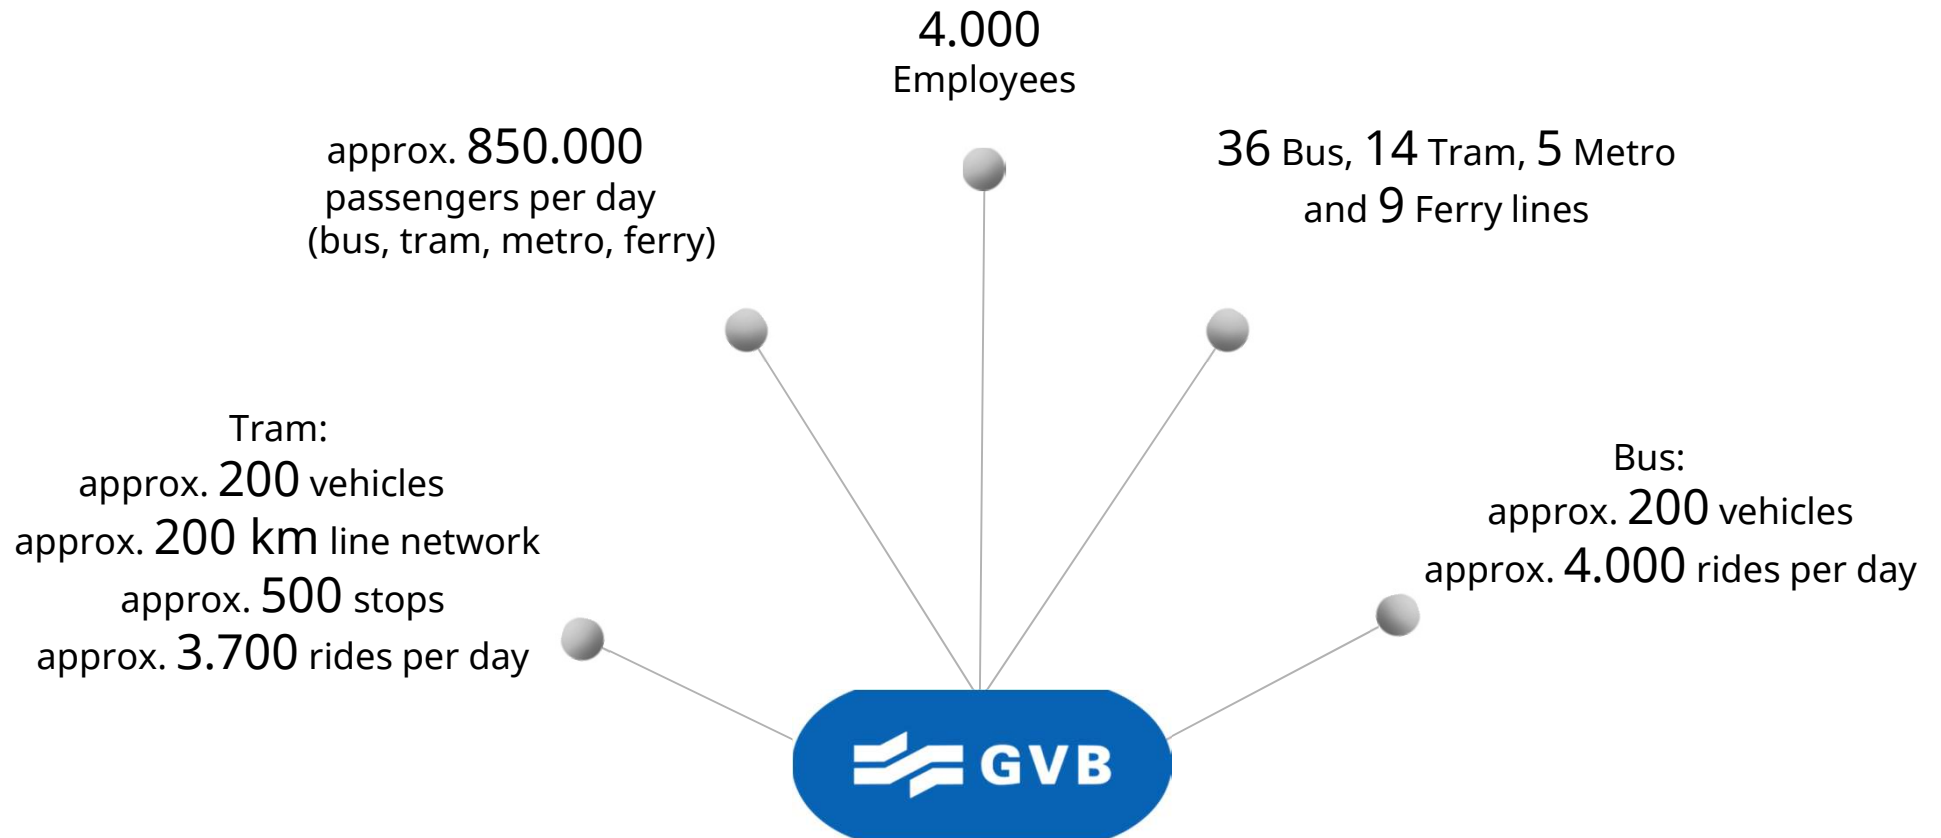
4.000
Employees

approx. 850.000
passengers per day
(bus, tram, metro, ferry)

36 Bus, 14 Tram, 5 Metro
and 9 Ferry lines

Tram:
approx. 200 vehicles
approx. 200 km line network
approx. 500 stops
approx. 3.700 rides per day

Bus:
approx. 200 vehicles
approx. 4.000 rides per day

GVB